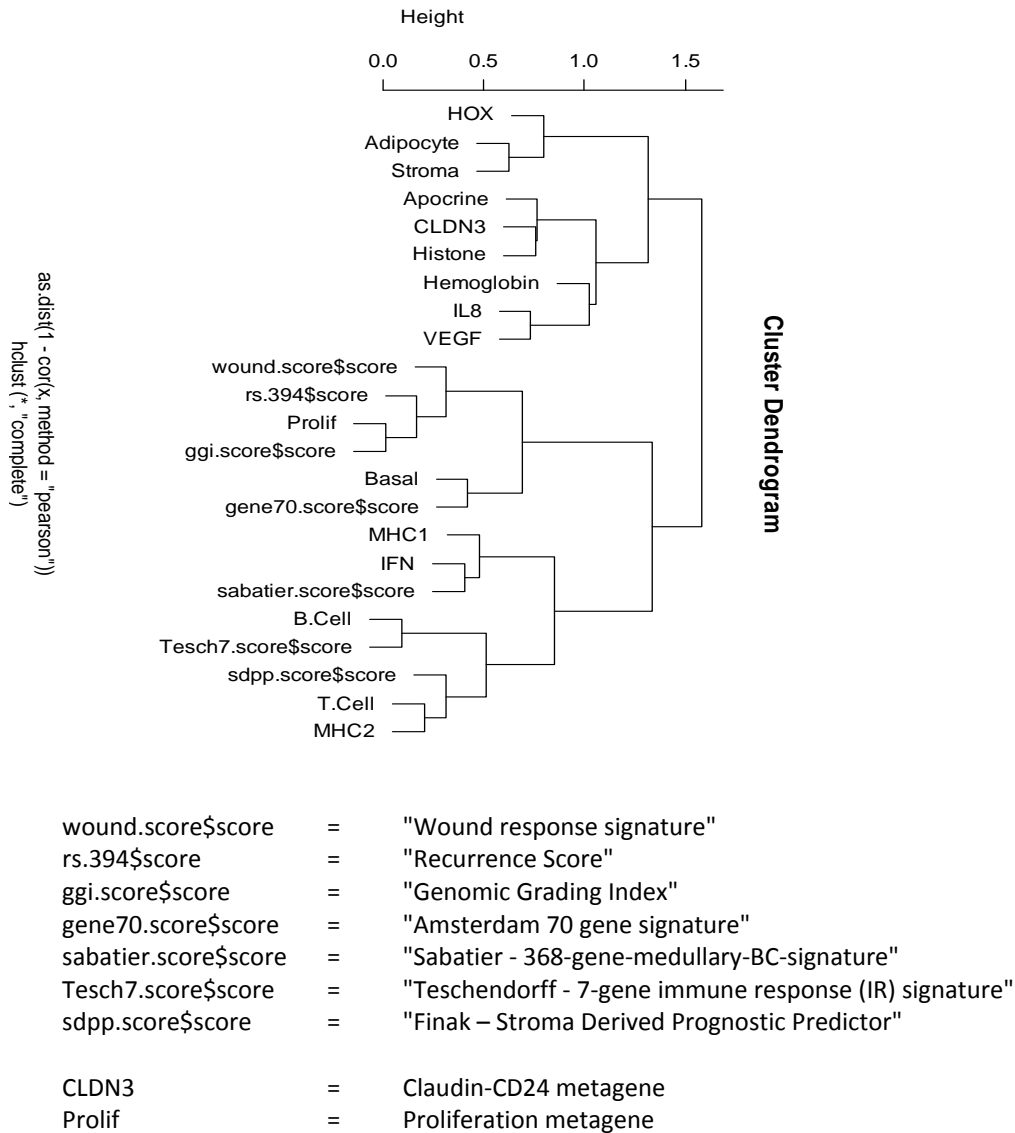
Height

0.0 0.5 1.0 1.5

HOX
Adipocyte
Stroma
Apocrine
CLDN3
Histone
Hemoglobin
IL8
VEGF
wound.score$score
rs.394$score
Prolif
ggi.score$score
Basal
gene70.score$score
MHC1
IFN
sabatier.score$score
B.Cell
Tesch7.score$score
sdpp.score$score
T.Cell
MHC2

as.dist(1 - cor(x, method = "pearson"))
hclust (*, "complete")

Cluster Dendrogram

wound.score$score = "Wound response signature"
rs.394$score = "Recurrence Score"
ggi.score$score = "Genomic Grading Index"
gene70.score$score = "Amsterdam 70 gene signature"
sabatier.score$score = "Sabatier - 368-gene-medullary-BC-signature"
Tesch7.score$score = "Teschendorff - 7-gene immune response (IR) signature"
sdpp.score$score = "Finak – Stroma Derived Prognostic Predictor"

CLDN3 = Claudin-CD24 metagene
Prolif = Proliferation metagene